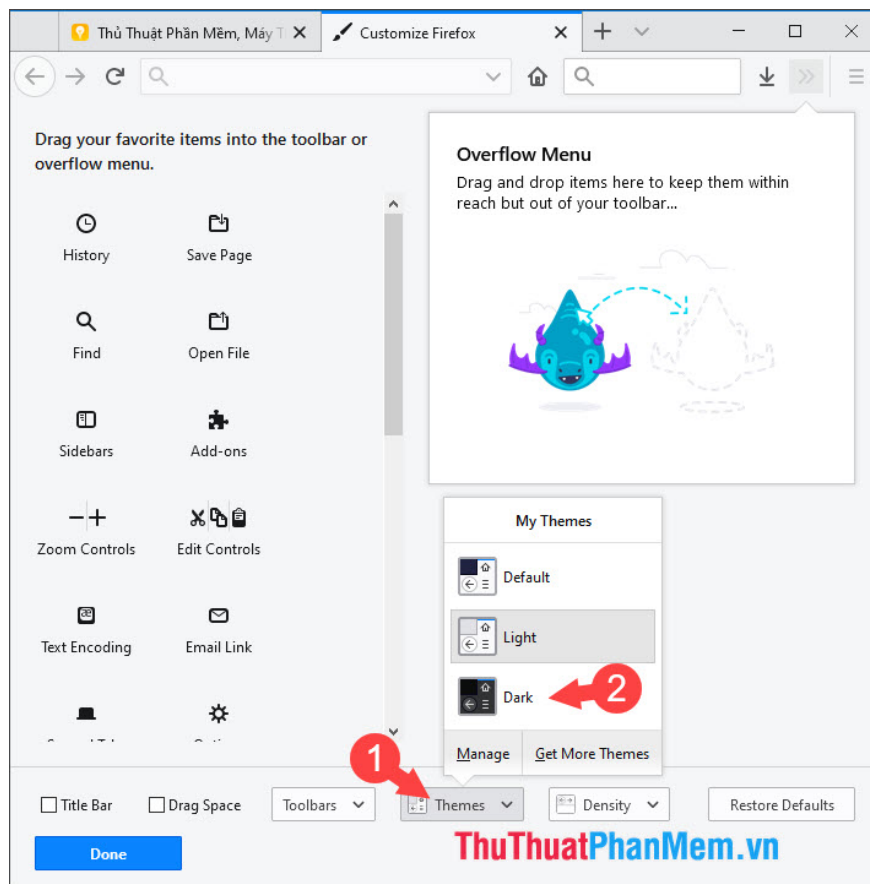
Thủ Thuật Phần Mềm, Máy T
Customize Firefox

Drag your favorite items into the toolbar or overflow menu.

History
Save Page
Find
Open File
Sidebars
Add-ons
Zoom Controls
Edit Controls
Text Encoding
Email Link
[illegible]
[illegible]

Overflow Menu
Drag and drop items here to keep them within reach but out of your toolbar...

My Themes
Default
Light
Dark
2
Manage
Get More Themes

1
Title Bar
Drag Space
Toolbars
Themes
Density
Restore Defaults
Done

ThuThuatPhanMem.vn